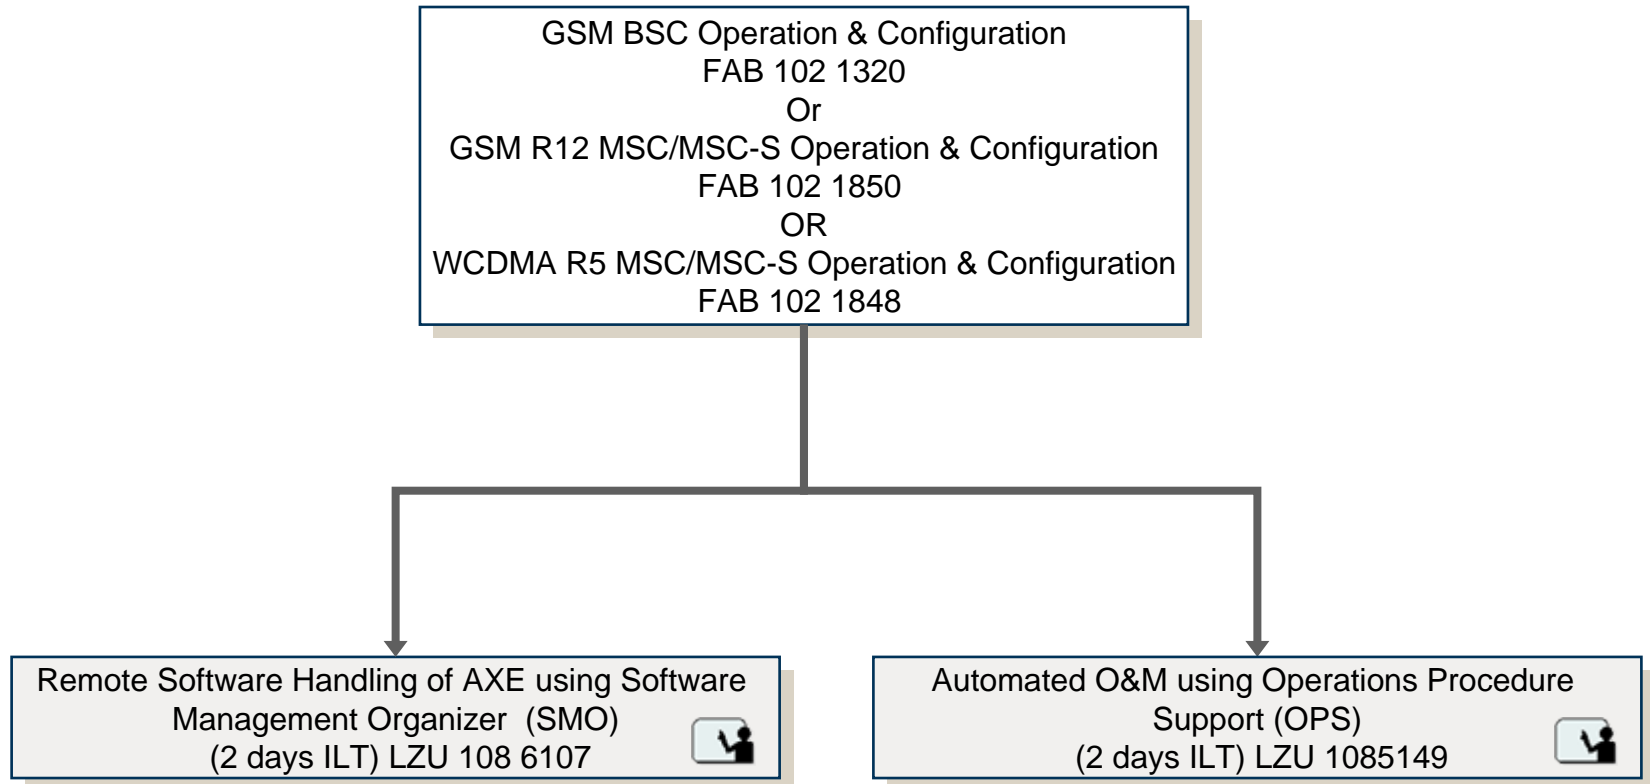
GSM BSC Operation & Configuration
FAB 102 1320
Or
GSM R12 MSC/MSC-S Operation & Configuration
FAB 102 1850
OR
WCDMA R5 MSC/MSC-S Operation & Configuration
FAB 102 1848

Remote Software Handling of AXE using Software Management Organizer (SMO)
(2 days ILT) LZU 108 6107

Automated O&M using Operations Procedure Support (OPS)
(2 days ILT) LZU 1085149